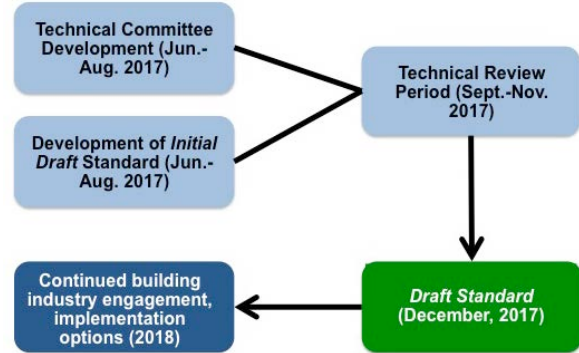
Technical Committee Development (Jun.-Aug. 2017)

Development of Initial Draft Standard (Jun.-Aug. 2017)

Technical Review Period (Sept.-Nov. 2017)

Draft Standard (December, 2017)

Continued building industry engagement, implementation options (2018)